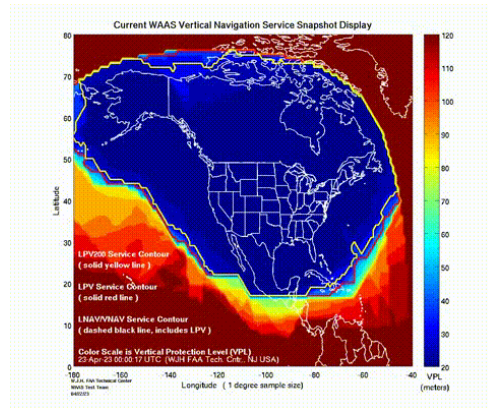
Current WAAS Vertical Navigation Service Snapshot Display

80
70
60
50
40
30
20
10
0

Latitude

LPV200 Service Contour
( solid yellow line )

LPV Service Contour
( solid red line )

LNAV/VNAV Service Contour
( dashed black line, includes LPV )

Color Scale is Vertical Protection Level (VPL)
23-Apr-23 00:00:17 UTC (WJH FAA Tech. Cntr., NJ USA)

W.J.H. FAA Technical Center
WAAS Test Team
4/22/23

-180 -170 -160 -150 -140 -130 -120 -110 -100 -90 -80 -70 -60 -50 -40

Longitude ( 1 degree sample size)

120
110
100
90
80
70
60
50
40
30
20

VPL
(meters)